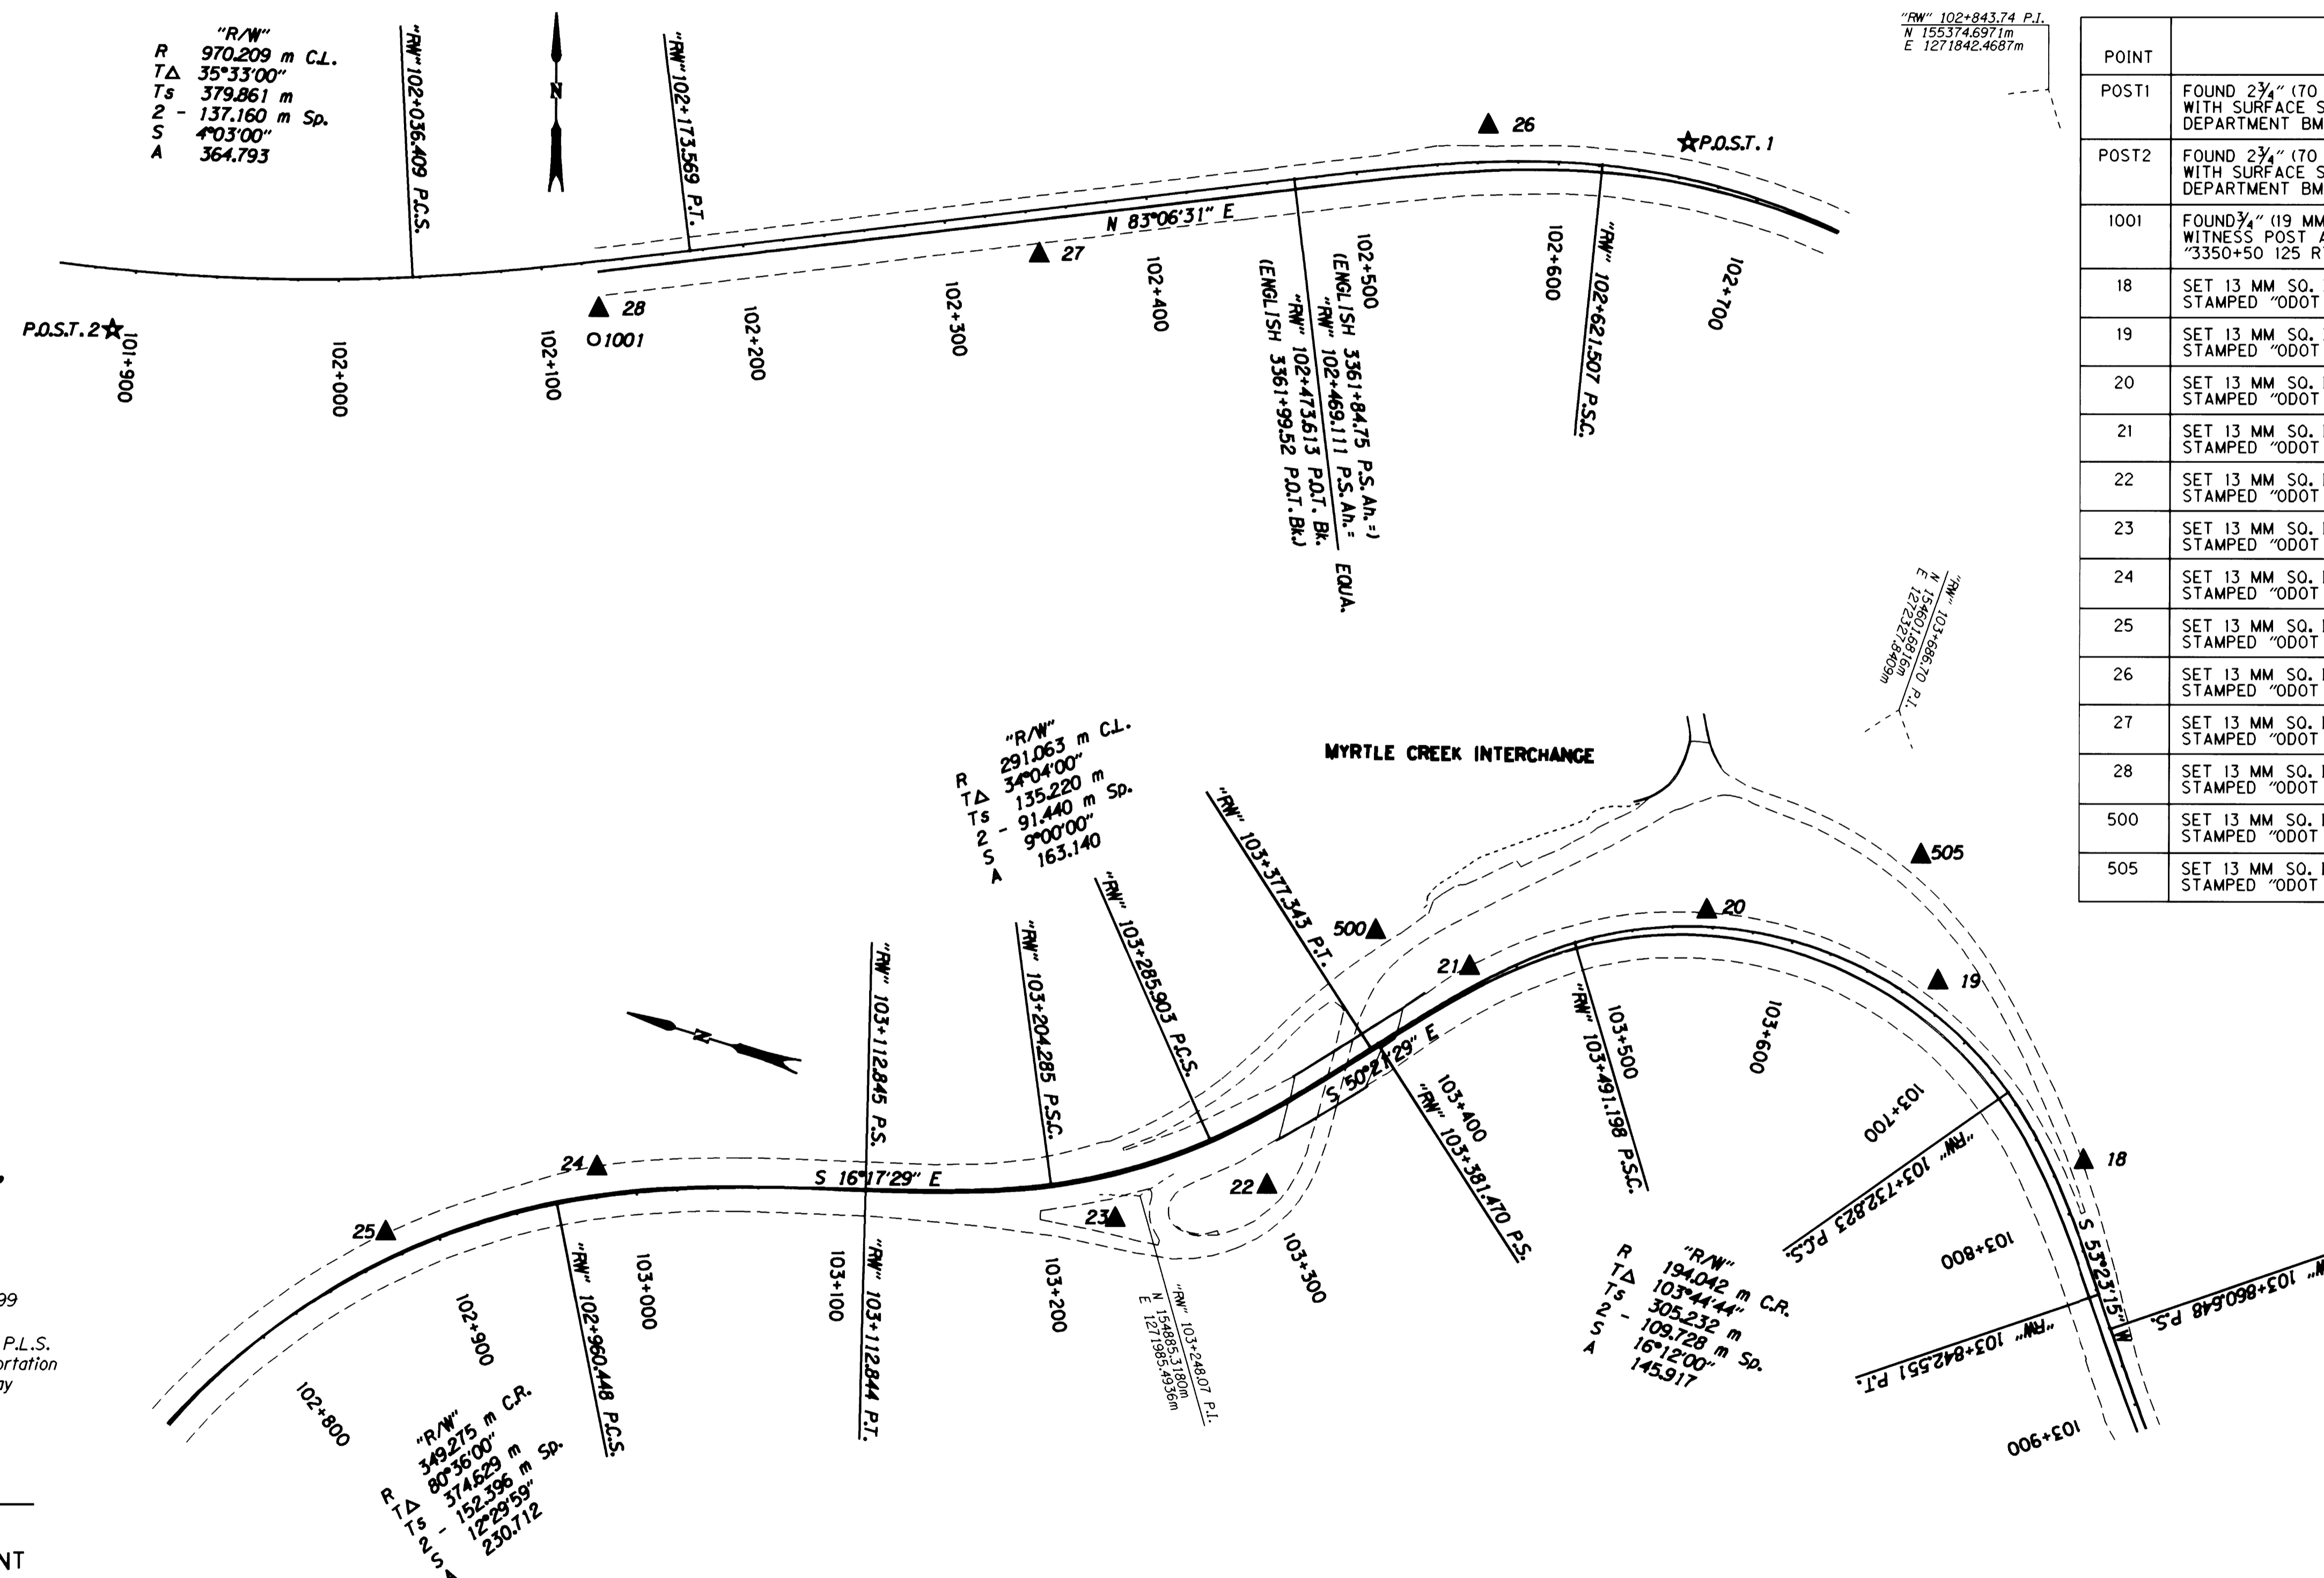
"R/W"
R 970.209 m C.L.
T△ 35°33'00"
Ts 379.861 m
2 - 137.160 m Sp.
S 4°03'00"
A 364.793

"RW" 102+036.409 P.C.S.

N

"RW" 102+173.569 P.T.

"RW" 102+843.74 P.I.
N 155374.6971m
E 1271842.4687m

| POINT | |
|---|---|
| POST1 | FOUND 2¾" (70 WITH SURFACE S DEPARTMENT BM |
| POST2 | FOUND 2¾" (70 WITH SURFACE S DEPARTMENT BM |
| 1001 | FOUND ¾" (19 MM WITNESS POST A "3350+50 125 R |
| 18 | SET 13 MM SQ. STAMPED "ODOT |
| 19 | SET 13 MM SQ. STAMPED "ODOT |
| 20 | SET 13 MM SQ. STAMPED "ODOT |
| 21 | SET 13 MM SQ. STAMPED "ODOT |
| 22 | SET 13 MM SQ. STAMPED "ODOT |
| 23 | SET 13 MM SQ. STAMPED "ODOT |
| 24 | SET 13 MM SQ. STAMPED "ODOT |
| 25 | SET 13 MM SQ. STAMPED "ODOT |
| 26 | SET 13 MM SQ. STAMPED "ODOT |
| 27 | SET 13 MM SQ. STAMPED "ODOT |
| 28 | SET 13 MM SQ. STAMPED "ODOT |
| 500 | SET 13 MM SQ. STAMPED "ODOT |
| 505 | SET 13 MM SQ. STAMPED "ODOT |

26
P.O.S.T. 1
N 83°06'31" E
27
28
O1001
P.O.S.T. 2
101+900
102+000
102+100
102+200
102+300
102+400
102+500
102+600
102+700

"RW" 102+621.507 P.S.C.

(ENGLISH 3361+84.75 P.S.Ah.=)
"RW" 102+469.111 P.S.Ah.=
"RW" 102+473.613 P.O.T. Bk.
(ENGLISH 3361+99.52 P.O.T. Bk.)
EQUA.

"RW" 103+686.70 P.I.
N 154601.6816m
E 1272327.8409m

"R/W"
R 291.063 m C.L.
T△ 34°04'00"
Ts 135.220 m
2 - 91.440 m Sp.
S 9°00'00"
A 163.140

MYRTLE CREEK INTERCHANGE

"RW" 103+377.343 P.T.
"RW" 103+285.903 P.C.S.
"RW" 103+204.285 P.S.C.
"RW" 103+112.845 P.S.
505
500
20
21
19
S 50°21'29" E
"RW" 103+491.198 P.S.C.
103+500
103+600
103+400
"RW" 103+381.470 P.S.
103+700
"RW" 103+732.823 P.S.
18
N
24
S 16°17'29" E
25
22
23
103+800
S 53°23'15" W
"RW" 103+860.648 P.S.
"RW" 103+842.551 P.T.
103+900

"RW" 103+248.07 P.I.
N 154885.3180m
E 1271985.4936m

"R/W"
R 194.042 m C.R.
T△ 103°44'44"
Ts 305.232 m
2 - 109.728 m Sp.
S 16°12'00"
A 145.917

103+300
103+200
103+100
"RW" 103+112.844 P.T.
103+000
"RW" 102+960.448 P.C.S.
102+900
102+800

"R/W"
R 349.275 m C.R.
T△ 80°36'00"
Ts 374.629 m
2 - 152.396 m Sp.
S 12°29'59"
A 230.712

99
P.L.S.
ortation
ay
NT